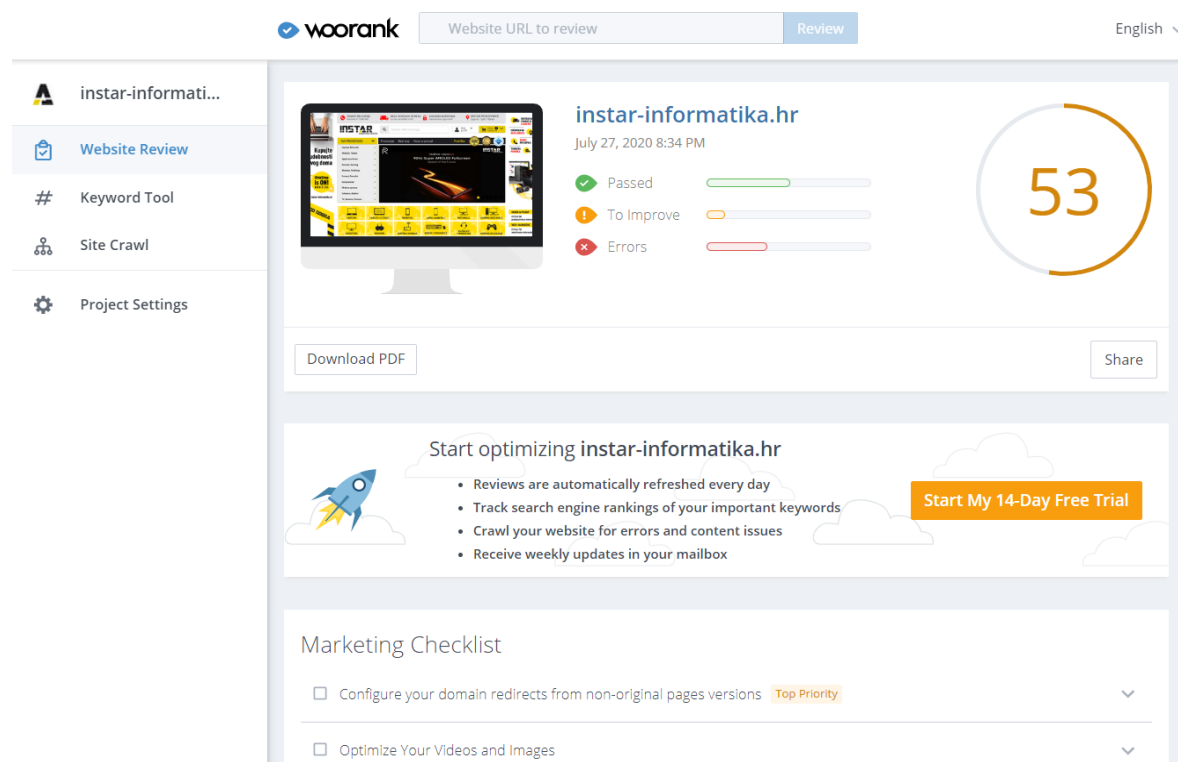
woorank

Website URL to review

Review

English

instar-informati...

Website Review

Keyword Tool

Site Crawl

Project Settings

instar-informatika.hr

July 27, 2020 8:34 PM

Passed

To Improve

Errors

53

Download PDF

Share

Start optimizing instar-informatika.hr

- Reviews are automatically refreshed every day
- Track search engine rankings of your important keywords
- Crawl your website for errors and content issues
- Receive weekly updates in your mailbox

Start My 14-Day Free Trial

Marketing Checklist

Configure your domain redirects from non-original pages versions Top Priority

Optimize Your Videos and Images